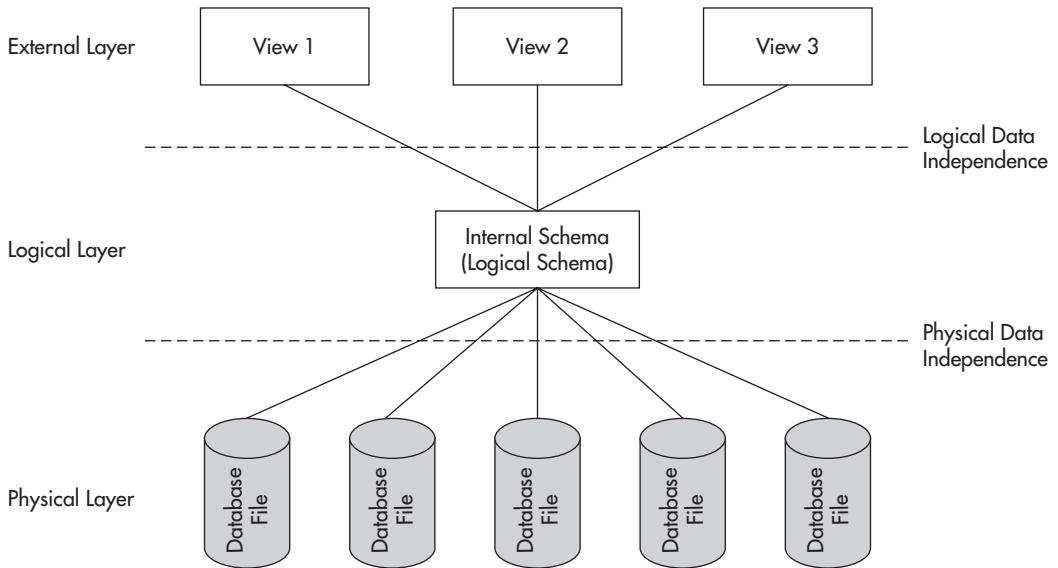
External Layer

View 1

View 2

View 3

Logical Data Independence

Logical Layer

Internal Schema (Logical Schema)

Physical Data Independence

Physical Layer

Database File

Database File

Database File

Database File

Database File